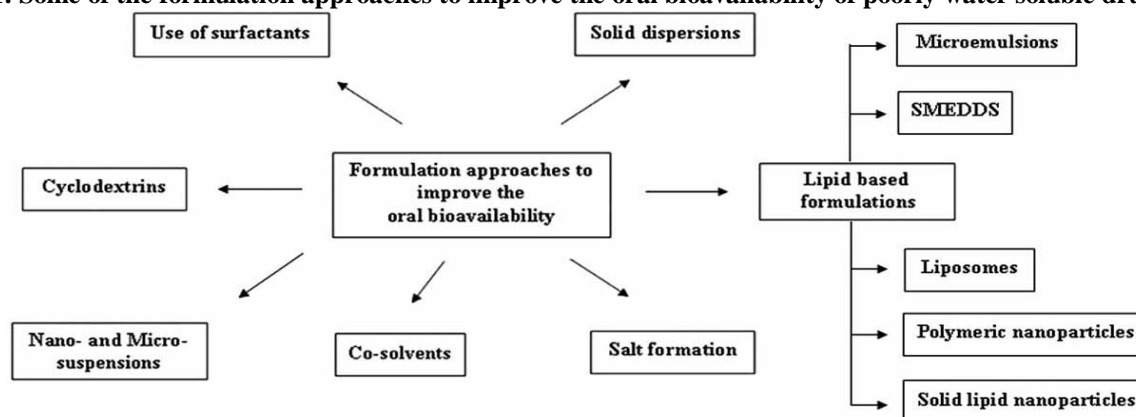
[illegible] Some of the formulation approaches to improve the oral bioavailability of poorly water soluble dr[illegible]

Use of surfactants

Solid dispersions

Microemulsions

SMEDDS

Cyclodextrins

Formulation approaches to improve the oral bioavailability

Lipid based formulations

Liposomes

Polymeric nanoparticles

Nano- and Micro-suspensions

Co-solvents

Salt formation

Solid lipid nanoparticles